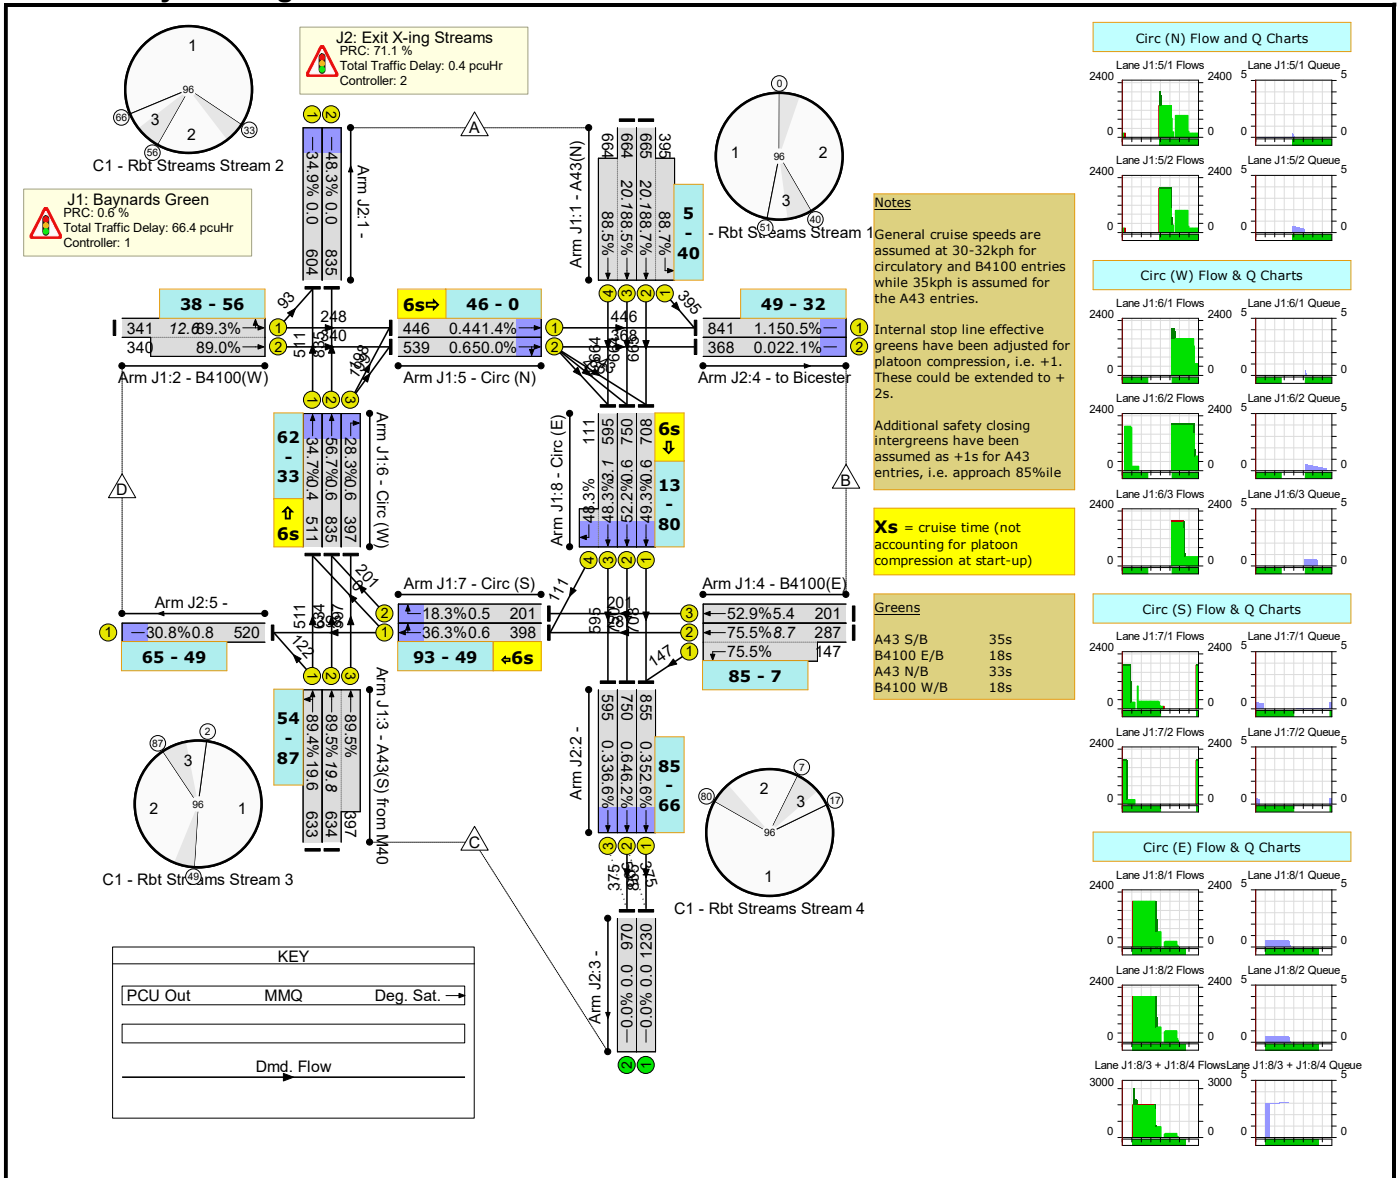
J2: Exit X-ing Streams
PRC: 71.1 %
Total Traffic Delay: 0.4 pcuHr
Controller: 2

1
96
3
2
66
56
33
C1 - Rbt Streams Stream 2

J1: Baynards Green
PRC: 0.6 %
Total Traffic Delay: 66.4 pcuHr
Controller: 1

Arm J2:1 -
34.9% 0.0 604
48.3% 0.0 835

A

Arm J1:1 - A43(N)
664 88.5%
664 20.1 88.5%
665 20.1 88.7%
395 88.7%
5 - 40

0
1
2
96
3
51
40
- Rbt Streams Stream 1

38 - 56
341 12.6 89.3%
340 89.0%
Arm J1:2 - B4100(W)

6s⇨ 46 - 0
446 0.4 41.4%
539 0.6 50.0%
Arm J1:5 - Circ (N)

49 - 32
841 1.1 50.5%
368 0.0 22.1%
Arm J2:4 - to Bicester

Notes
General cruise speeds are assumed at 30-32kph for circulatory and B4100 entries while 35kph is assumed for the A43 entries.

Internal stop line effective greens have been adjusted for platoon compression, i.e. +1. These could be extended to + 2s.

Additional safety closing intergreens have been assumed as +1s for A43 entries, i.e. approach 85%ile

Xs = cruise time (not accounting for platoon compression at start-up)

Greens
A43 S/B 35s
B4100 E/B 18s
A43 N/B 33s
B4100 W/B 18s

62 - 33 ⇧ 6s
34.7% 0.4 511
56.7% 0.6 835
28.3% 0.6 397
Arm J1:6 - Circ (W)

Arm J1:8 - Circ (E)
111 48.3%
595 48.3% 3.1
750 52.2% 0.6
708 49.3% 0.6
6s ⇩ 13 - 80

D
B

Arm J2:5 -
30.8% 0.8 520
65 - 49

Arm J1:7 - Circ (S)
18.3% 0.5 201
36.3% 0.6 398
93 - 49 ⇦6s

Arm J1:4 - B4100(E)
52.9% 5.4 201
75.5% 8.7 287
75.5% 147
85 - 7

54 - 87
89.4% 19.6 633
89.5% 19.8 634
89.5% 397
Arm J1:3 - A43(S) from M40

Arm J2:2 -
595 0.3 36.6%
750 0.6 46.2%
855 0.3 52.6%
85 - 66

87
2
3
2
96
1
49
C1 - Rbt Streams Stream 3

C

2
7
3
80
17
96
1
C1 - Rbt Streams Stream 4

Arm J2:3 -
970 0.0%
1230 0.0%

KEY
PCU Out MMQ Deg. Sat.
Dmd. Flow

Circ (N) Flow and Q Charts
Lane J1:5/1 Flows
Lane J1:5/1 Queue
Lane J1:5/2 Flows
Lane J1:5/2 Queue
Circ (W) Flow & Q Charts
Lane J1:6/1 Flows
Lane J1:6/1 Queue
Lane J1:6/2 Flows
Lane J1:6/2 Queue
Lane J1:6/3 Flows
Lane J1:6/3 Queue
Circ (S) Flow & Q Charts
Lane J1:7/1 Flows
Lane J1:7/1 Queue
Lane J1:7/2 Flows
Lane J1:7/2 Queue
Circ (E) Flow & Q Charts
Lane J1:8/1 Flows
Lane J1:8/1 Queue
Lane J1:8/2 Flows
Lane J1:8/2 Queue
Lane J1:8/3 + J1:8/4 Flows
Lane J1:8/3 + J1:8/4 Queue